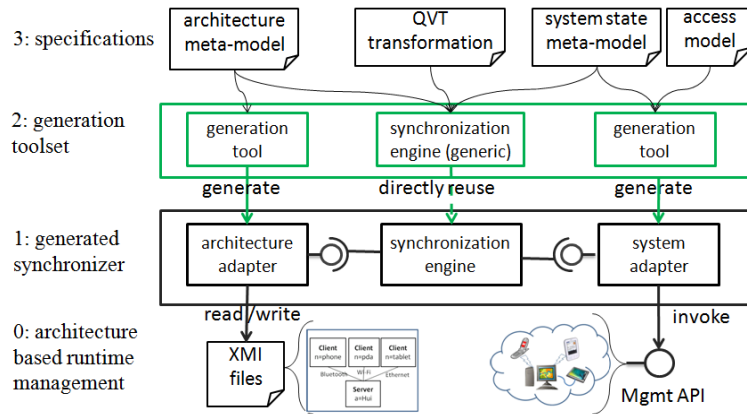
3: specifications

architecture meta-model

QVT transformation

system state meta-model

access model

2: generation toolset

generation tool

synchronization engine (generic)

generation tool

generate

directly reuse

generate

1: generated synchronizer

architecture adapter

synchronization engine

system adapter

read/write

invoke

0: architecture based runtime management

XMI files

Client n=phone

Client n=pda

Client n=tablet

Bluetooth

Wi-Fi

Ethernet

Server a=Hui

Mgmt API